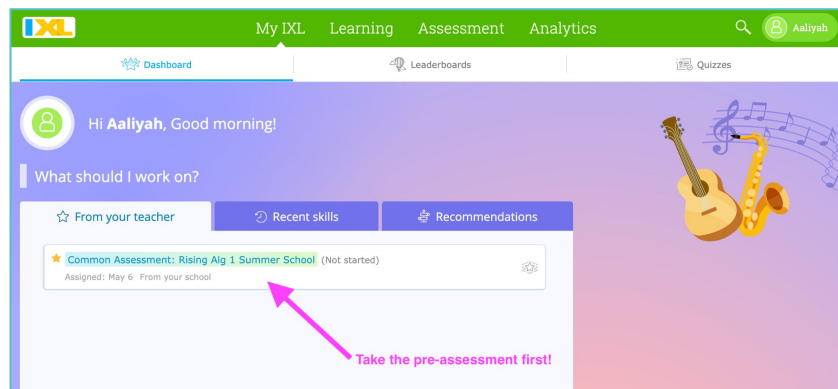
IXL

My IXL Learning Assessment Analytics

Aaliyah

Dashboard Leaderboards Quizzes

Hi **Aaliyah**, Good morning!

What should I work on?

From your teacher Recent skills Recommendations

Common Assessment: Rising Alg 1 Summer School (Not started)
Assigned: May 6 From your school

Take the pre-assessment first!